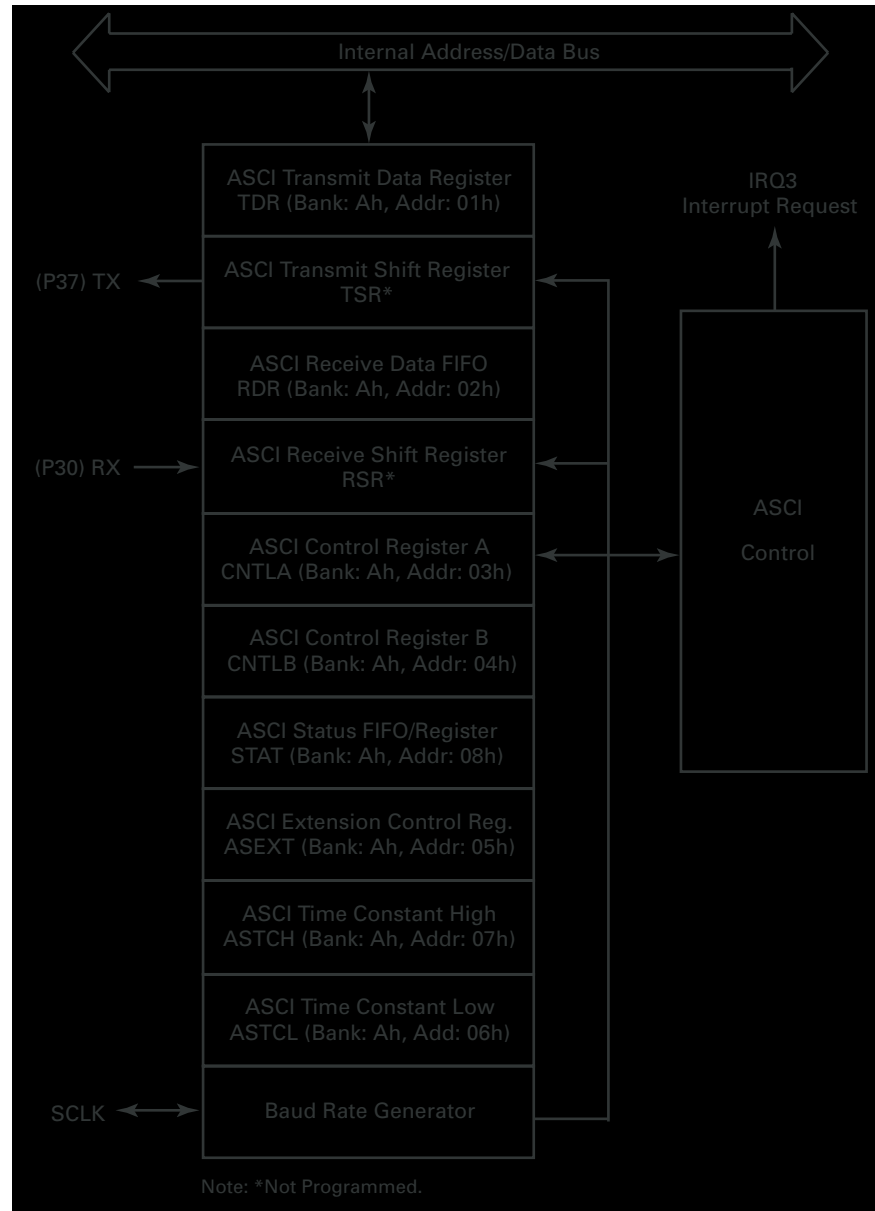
Internal Address/Data Bus

ASCI Transmit Data Register
TDR (Bank: Ah, Addr: 01h)

IRQ3
Interrupt Request

(P37) TX

ASCI Transmit Shift Register
TSR*

ASCI Receive Data FIFO
RDR (Bank: Ah, Addr: 02h)

(P30) RX

ASCI Receive Shift Register
RSR*

ASCI
Control

ASCI Control Register A
CNTLA (Bank: Ah, Addr: 03h)

ASCI Control Register B
CNTLB (Bank: Ah, Addr: 04h)

ASCI Status FIFO/Register
STAT (Bank: Ah, Addr: 08h)

ASCI Extension Control Reg.
ASEXT (Bank: Ah, Addr: 05h)

ASCI Time Constant High
ASTCH (Bank: Ah, Addr: 07h)

ASCI Time Constant Low
ASTCL (Bank: Ah, Add: 06h)

SCLK

Baud Rate Generator

Note: *Not Programmed.